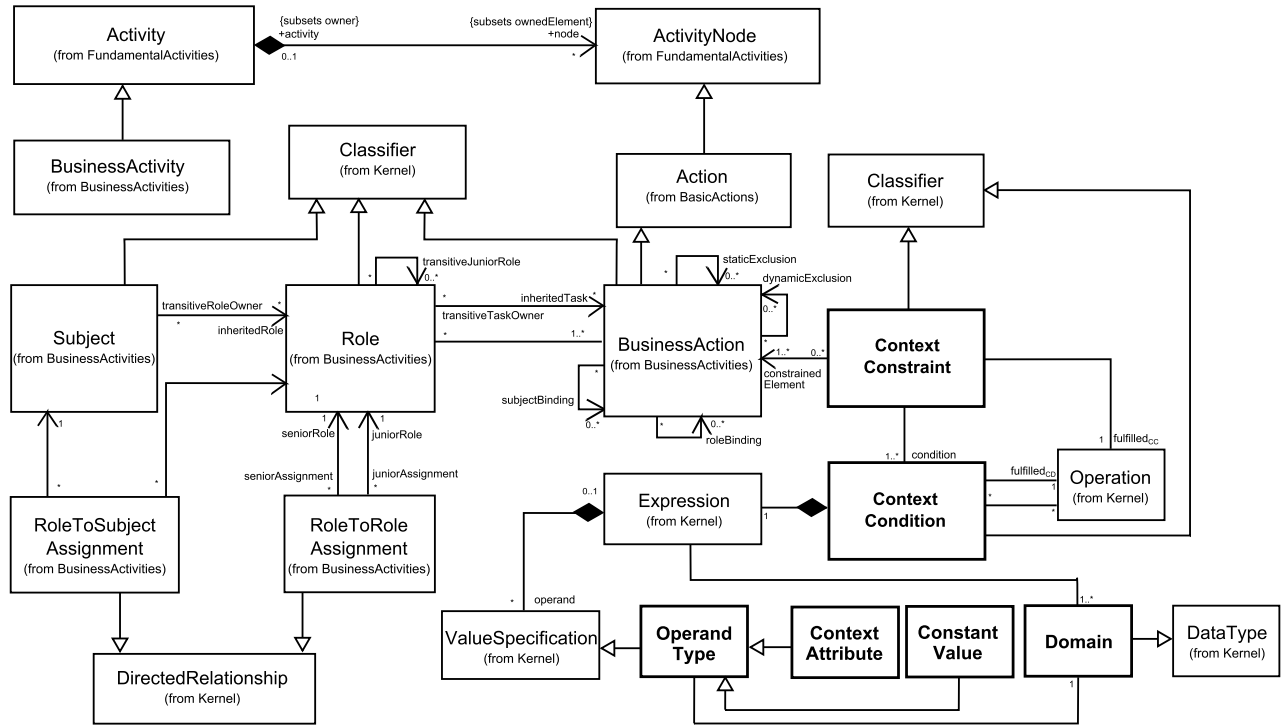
Activity
(from FundamentalActivities)

{subsets owner}
+activity
0..1

{subsets ownedElement}
+node
*

ActivityNode
(from FundamentalActivities)

BusinessActivity
(from BusinessActivities)

Classifier
(from Kernel)

Action
(from BasicActions)

Classifier
(from Kernel)

transitiveJuniorRole
0..*
*

staticExclusion
0..*
*
dynamicExclusion
0..*
*

Subject
(from BusinessActivities)

transitiveRoleOwner
*
*
inheritedRole

Role
(from BusinessActivities)

*
inheritedTask
*
transitiveTaskOwner
*
1..*

BusinessAction
(from BusinessActivities)

1..*
0..*
constrained
Element

Context
Constraint

subjectBinding
*
0..*

*
0..*
roleBinding

1
1
seniorRole
1
juniorRole

1
*
*
seniorAssignment
*
juniorAssignment

RoleToSubject
Assignment
(from BusinessActivities)

RoleToRole
Assignment
(from BusinessActivities)

DirectedRelationship
(from Kernel)

1..*
condition

1
fulfilled$_{CC}$

fulfilled$_{CD}$
1
*
*

Operation
(from Kernel)

0..1

Expression
(from Kernel)

1

Context
Condition

*
operand

ValueSpecification
(from Kernel)

Operand
Type

Context
Attribute

Constant
Value

1..*

Domain

1

DataType
(from Kernel)